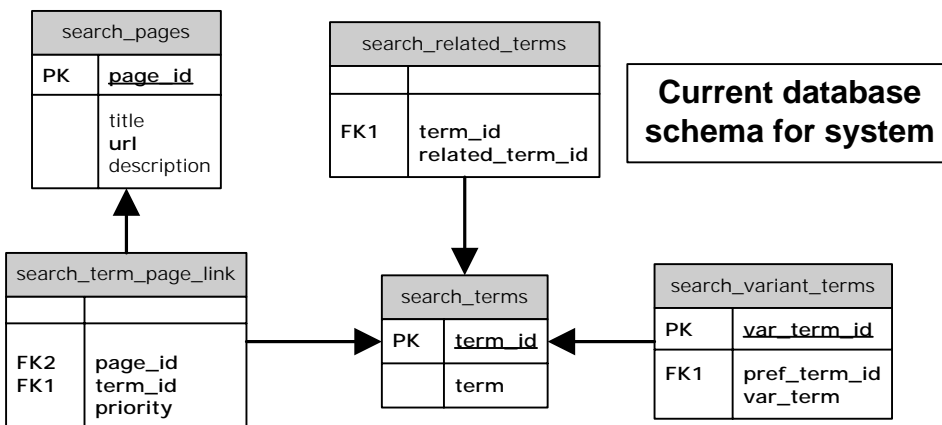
search_pages

| PK | page_id |
|---|---|
| | title<br>url<br>description |

search_related_terms

| | |
|---|---|
| FK1 | term_id<br>related_term_id |

Current database schema for system

search_term_page_link

| | |
|---|---|
| FK2<br>FK1 | page_id<br>term_id<br>priority |

search_terms

| PK | term_id |
|---|---|
| | term |

search_variant_terms

| PK | var_term_id |
|---|---|
| FK1 | pref_term_id<br>var_term |